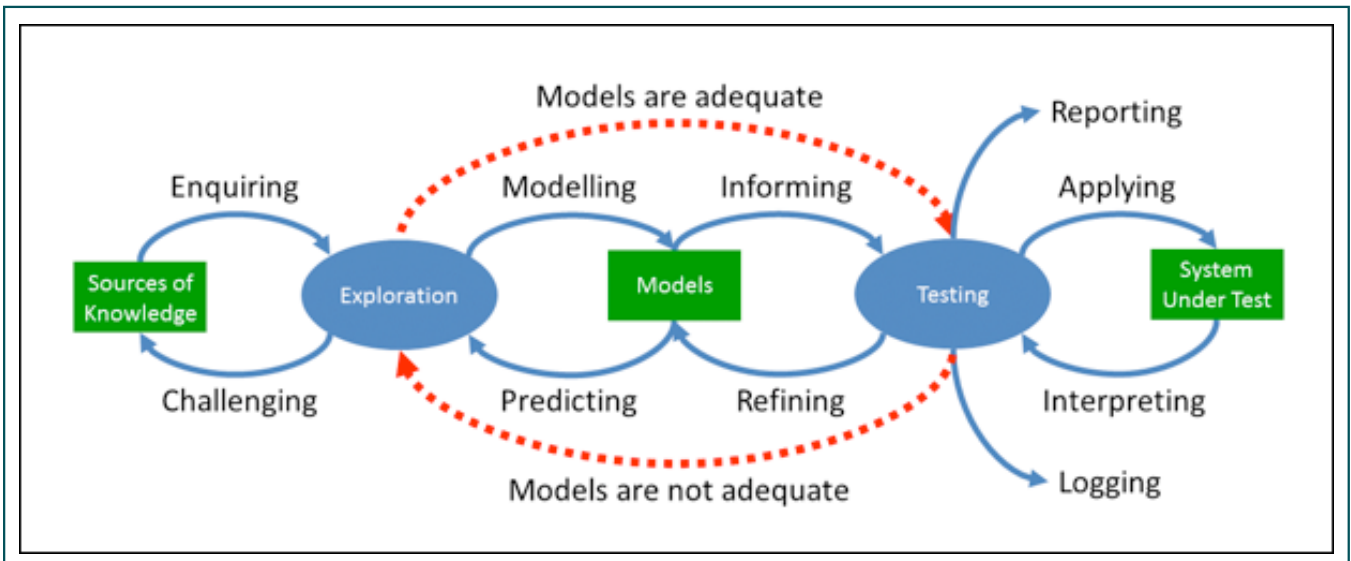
Models are adequate

Reporting

Enquiring

Modelling

Informing

Applying

Sources of Knowledge

Exploration

Models

Testing

System Under Test

Challenging

Predicting

Refining

Interpreting

Models are not adequate

Logging